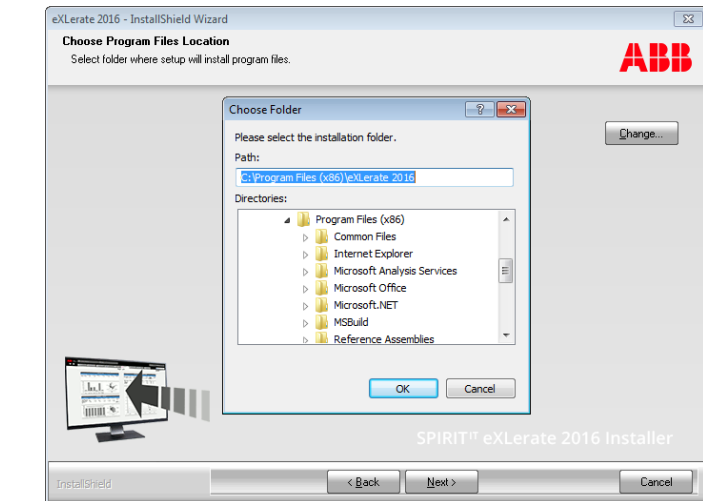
eXLerate 2016 - InstallShield Wizard

Choose Program Files Location

Select folder where setup will install program files.

ABB

Choose Folder

Please select the installation folder.

Path:

C:\Program Files (x86)\eXLerate 2016

Directories:

Program Files (x86)
Common Files
Internet Explorer
Microsoft Analysis Services
Microsoft Office
Microsoft.NET
MSBuild
Reference Assemblies

OK

Cancel

Change...

SPIRIT$^{IT}$ eXLerate 2016 Installer

InstallShield

< Back

Next >

Cancel